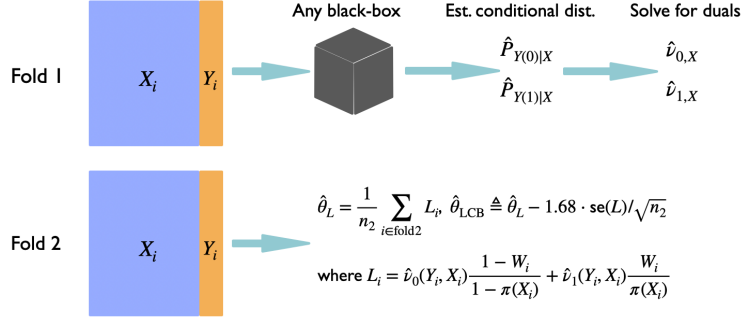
Any black-box

Est. conditional dist.

Solve for duals

Fold 1

$X_i$

$Y_i$

$\hat{P}_{Y(0)|X}$

$\hat{P}_{Y(1)|X}$

$\hat{\nu}_{0,X}$

$\hat{\nu}_{1,X}$

Fold 2

$X_i$

$Y_i$

$\hat{\theta}_L = \frac{1}{n_2} \sum_{i \in \text{fold2}} L_i,\ \hat{\theta}_{\text{LCB}} \triangleq \hat{\theta}_L - 1.68 \cdot \text{se}(L)/\sqrt{n_2}$

where $L_i = \hat{\nu}_0(Y_i, X_i)\frac{1-W_i}{1-\pi(X_i)} + \hat{\nu}_1(Y_i, X_i)\frac{W_i}{\pi(X_i)}$